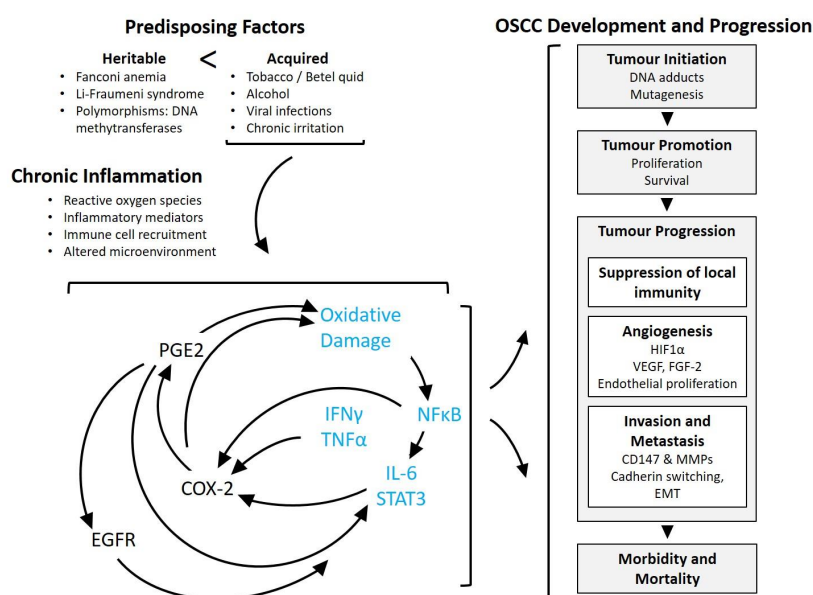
Predisposing Factors

Heritable
- Fanconi anemia
- Li-Fraumeni syndrome
- Polymorphisms: DNA methyltransferases

<

Acquired
- Tobacco / Betel quid
- Alcohol
- Viral infections
- Chronic irritation

Chronic Inflammation
- Reactive oxygen species
- Inflammatory mediators
- Immune cell recruitment
- Altered microenvironment

PGE2
Oxidative Damage
NFκB
IFNγ
TNFα
IL-6
STAT3
COX-2
EGFR

OSCC Development and Progression

Tumour Initiation
DNA adducts
Mutagenesis

Tumour Promotion
Proliferation
Survival

Tumour Progression

Suppression of local immunity

Angiogenesis
HIF1α
VEGF, FGF-2
Endothelial proliferation

Invasion and Metastasis
CD147 & MMPs
Cadherin switching, EMT

Morbidity and Mortality